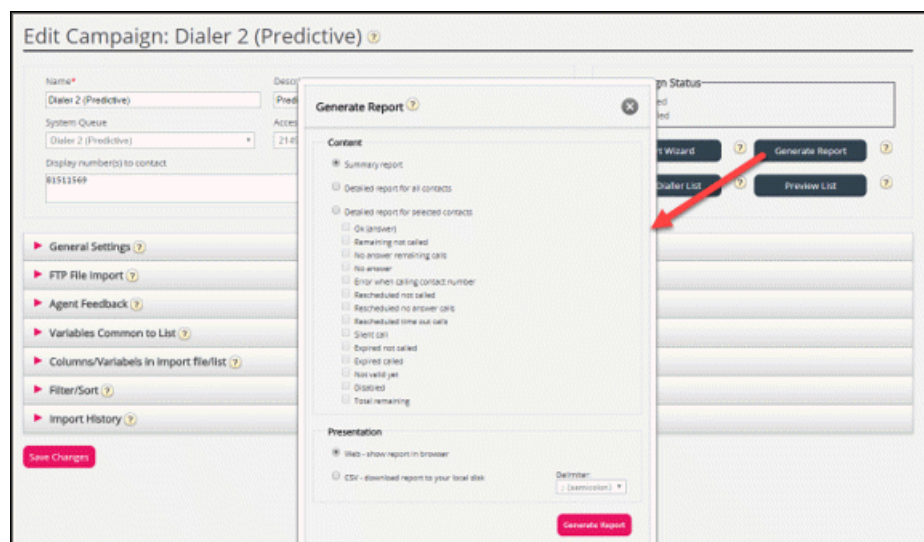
Edit Campaign: Dialer 2 (Predictive) ?

Name*
Dialer 2 (Predictive)
System Queue
Dialer 2 (Predictive)
Display number(s) to contact
81511569

Desc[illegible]
Predi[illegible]
Acces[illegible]
2145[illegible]

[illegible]n Status
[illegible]ed
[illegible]ed

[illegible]t Wizard ?
Generate Report ?
Dialer List ?
Preview List ?

► General Settings ?
► FTP File Import ?
► Agent Feedback ?
► Variables Common to List ?
► Columns/Variabels in import file/list ?
► Filter/Sort ?
► Import History ?

Save Changes

Generate Report ?

Content
Summary report
Detailed report for all contacts
Detailed report for selected contacts
Ok (answer)
Remaining not called
No answer remaining calls
No answer
Error when calling contact number
Rescheduled not called
Rescheduled no answer calls
Rescheduled time out calls
Silent call
Expired not called
Expired called
Not valid yet
Disabled
Total remaining

Presentation
Web - show report in browser
CSV - download report to your local disk
Delimiter:
; (semicolon)

Generate Report